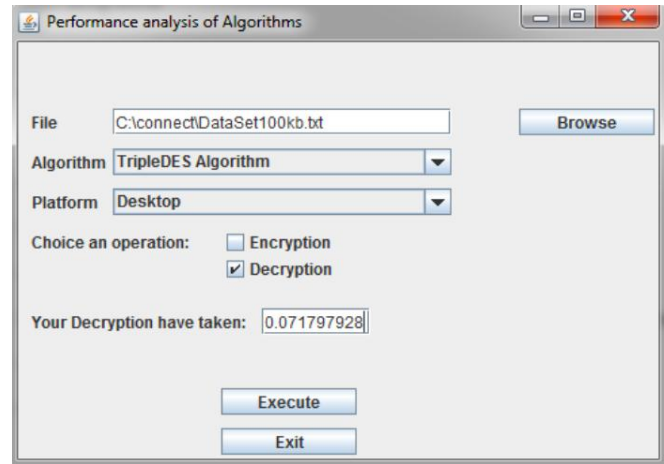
Performance analysis of Algorithms

File C:\connect\DataSet100kb.txt Browse

Algorithm TripleDES Algorithm

Platform Desktop

Choice an operation: Encryption
Decryption

Your Decryption have taken: 0.071797928

Execute

Exit